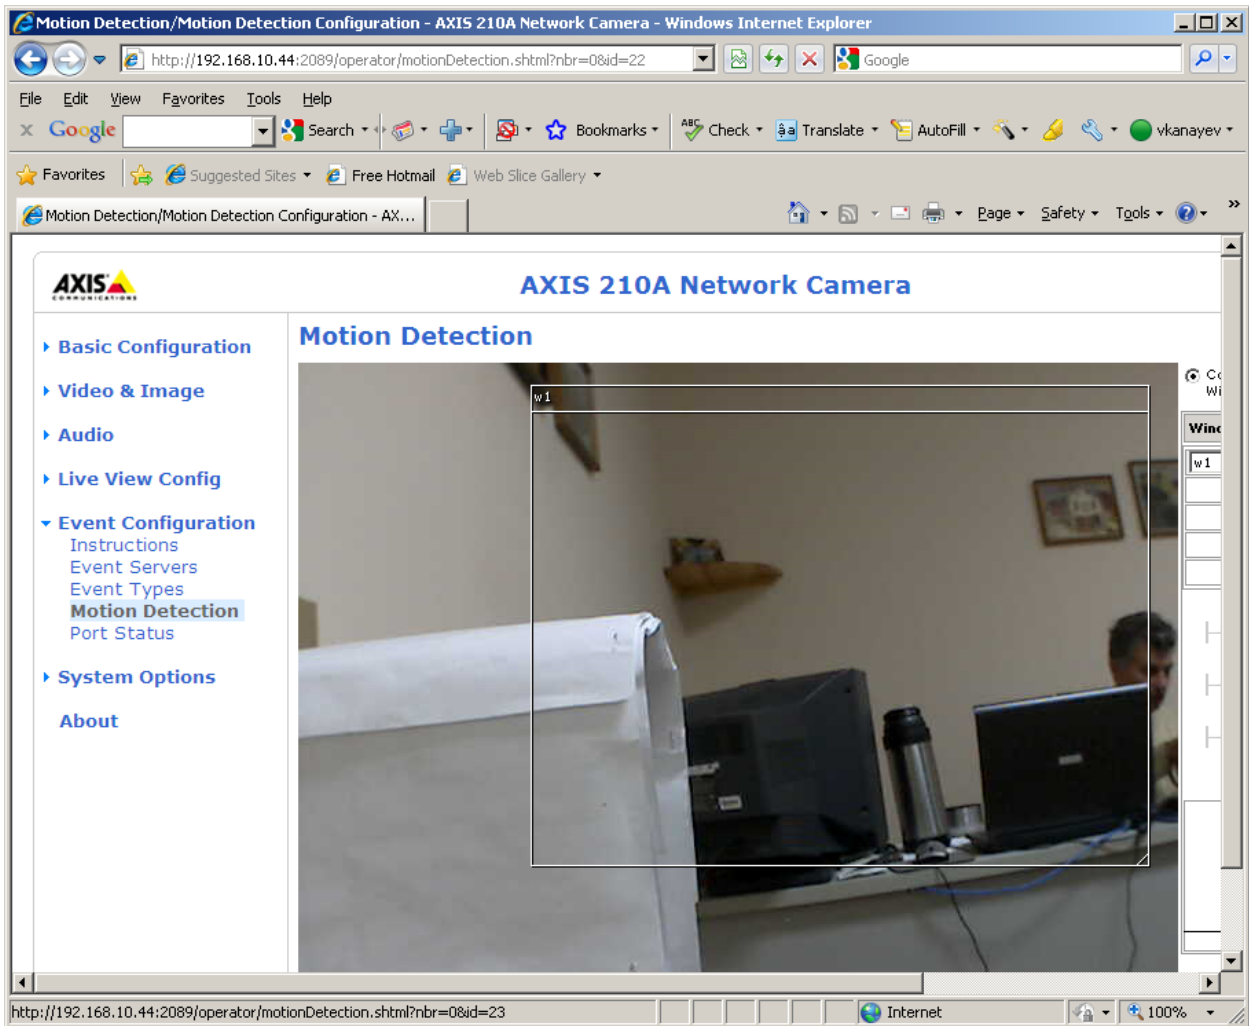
Motion Detection/Motion Detection Configuration - AXIS 210A Network Camera - Windows Internet Explorer

http://192.168.10.44:2089/operator/motionDetection.shtml?nbr=0&id=22

Google

File Edit View Favorites Tools Help

Google Search Bookmarks Check Translate AutoFill vkanayev

Favorites Suggested Sites Free Hotmail Web Slice Gallery

Motion Detection/Motion Detection Configuration - AX...

Page Safety Tools

AXIS COMMUNICATIONS

AXIS 210A Network Camera

Basic Configuration
Video & Image
Audio
Live View Config
Event Configuration
Instructions
Event Servers
Event Types
Motion Detection
Port Status
System Options
About

Motion Detection

w1

Co
Wi

Winc

w1

http://192.168.10.44:2089/operator/motionDetection.shtml?nbr=0&id=23

Internet

100%